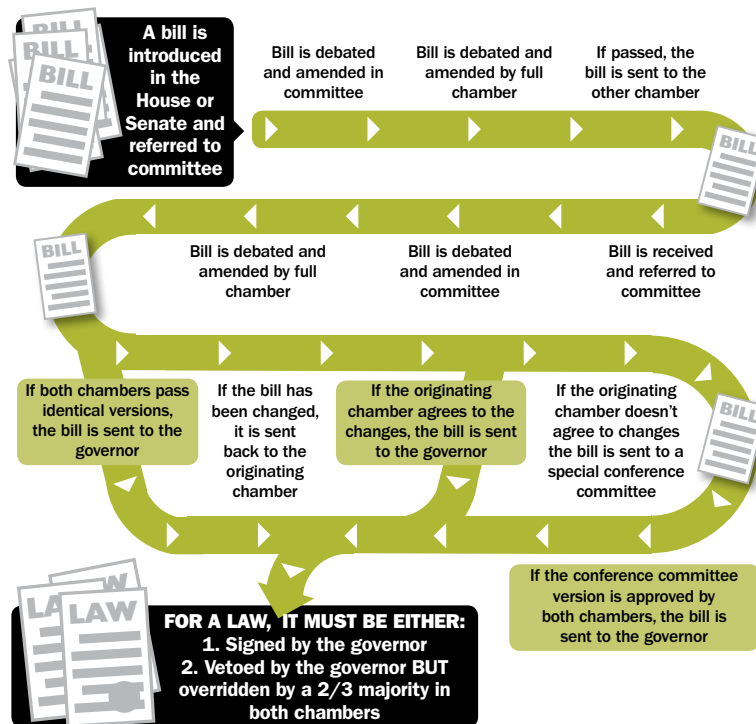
BILL

BILL

BILL

A bill is introduced in the House or Senate and referred to committee

Bill is debated and amended in committee

Bill is debated and amended by full chamber

If passed, the bill is sent to the other chamber

BILL

Bill is debated and amended by full chamber

Bill is debated and amended in committee

Bill is received and referred to committee

BILL

If both chambers pass identical versions, the bill is sent to the governor

If the bill has been changed, it is sent back to the originating chamber

If the originating chamber agrees to the changes, the bill is sent to the governor

If the originating chamber doesn't agree to changes the bill is sent to a special conference committee

BILL

If the conference committee version is approved by both chambers, the bill is sent to the governor

LAW

LAW

LAW

FOR A LAW, IT MUST BE EITHER:
1. Signed by the governor
2. Vetoed by the governor BUT overridden by a 2/3 majority in both chambers